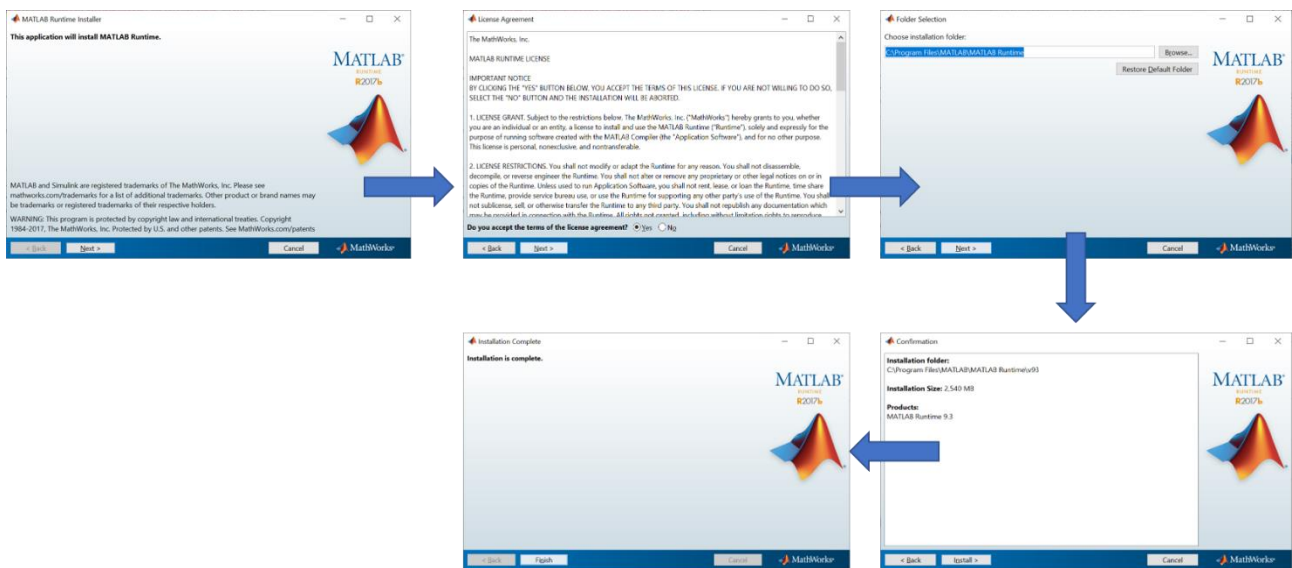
MATLAB Runtime Installer

This application will install MATLAB Runtime.

MATLAB
RUNTIME
R2017b

MATLAB and Simulink are registered trademarks of The MathWorks, Inc. Please see mathworks.com/trademarks for a list of additional trademarks. Other product or brand names may be trademarks or registered trademarks of their respective holders.

WARNING: This program is protected by copyright law and international treaties. Copyright 1984-2017, The MathWorks, Inc. Protected by U.S. and other patents. See MathWorks.com/patents

< Back Next > Cancel MathWorks

License Agreement

The MathWorks, Inc.

MATLAB RUNTIME LICENSE

IMPORTANT NOTICE
BY CLICKING THE "YES" BUTTON BELOW, YOU ACCEPT THE TERMS OF THIS LICENSE. IF YOU ARE NOT WILLING TO DO SO, SELECT THE "NO" BUTTON AND THE INSTALLATION WILL BE ABORTED.

1. LICENSE GRANT. Subject to the restrictions below, The MathWorks, Inc. ("MathWorks") hereby grants to you, whether you are an individual or an entity, a license to install and use the MATLAB Runtime ("Runtime"), solely and expressly for the purpose of running software created with the MATLAB Compiler (the "Application Software"), and for no other purpose. This license is personal, nonexclusive, and nontransferable.

2. LICENSE RESTRICTIONS. You shall not modify or adapt the Runtime for any reason. You shall not disassemble, decompile, or reverse engineer the Runtime. You shall not alter or remove any proprietary or other legal notices on or in copies of the Runtime. Unless used to run Application Software, you shall not rent, lease, or loan the Runtime, time share the Runtime, provide service bureau use, or use the Runtime for supporting any other party's use of the Runtime. You shall not sublicense, sell, or otherwise transfer the Runtime to any third party. You shall not republish any documentation which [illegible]

Do you accept the terms of the license agreement? Yes No

< Back Next > Cancel MathWorks

Folder Selection

Choose installation folder:

C:\Program Files\MATLAB\MATLAB Runtime Browse...

Restore Default Folder

MATLAB
RUNTIME
R2017b

< Back Next > Cancel MathWorks

Confirmation

Installation folder:
C:\Program Files\MATLAB\MATLAB Runtime\v93

Installation Size: 2,540 MB

Products:
MATLAB Runtime 9.3

MATLAB
RUNTIME
R2017b

< Back Install > Cancel MathWorks

Installation Complete

Installation is complete.

MATLAB
RUNTIME
R2017b

< Back Finish Cancel MathWorks